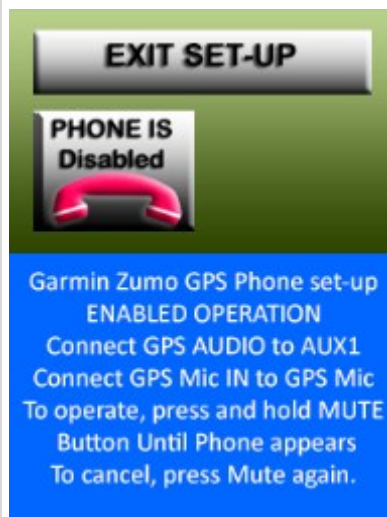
EXIT SET-UP

PHONE IS Disabled

Garmin Zumo GPS Phone set-up
ENABLED OPERATION
Connect GPS AUDIO to AUX1
Connect GPS Mic IN to GPS Mic
To operate, press and hold MUTE
Button Until Phone appears
To cancel, press Mute again.